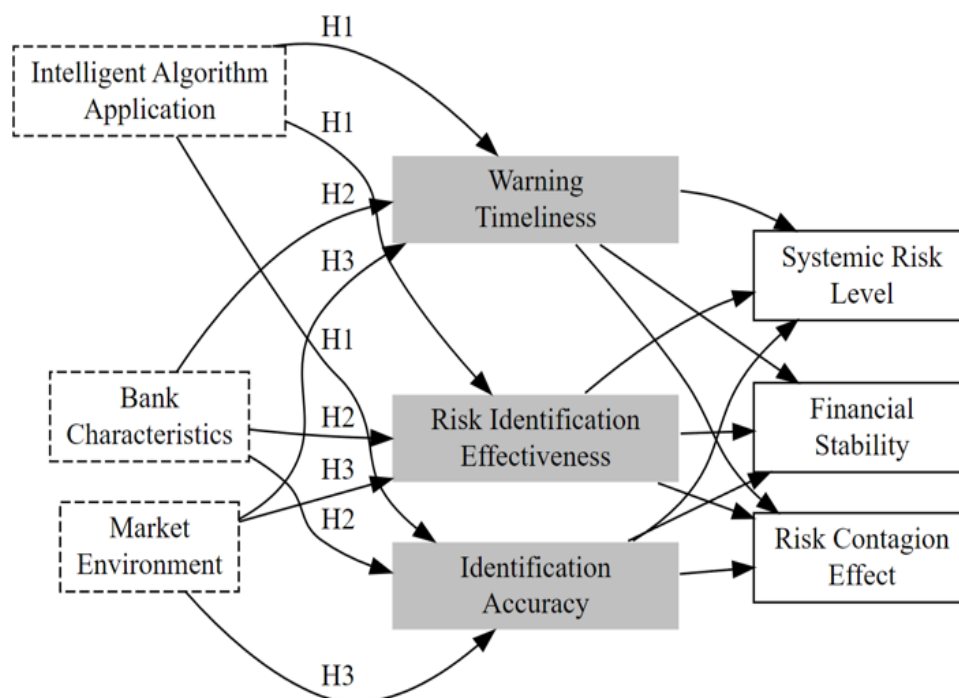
H1

Intelligent Algorithm Application

H1

H2

Warning Timeliness

H3

Systemic Risk Level

H1

Bank Characteristics

H2

Risk Identification Effectiveness

Financial Stability

H3

Market Environment

H2

Identification Accuracy

Risk Contagion Effect

H3